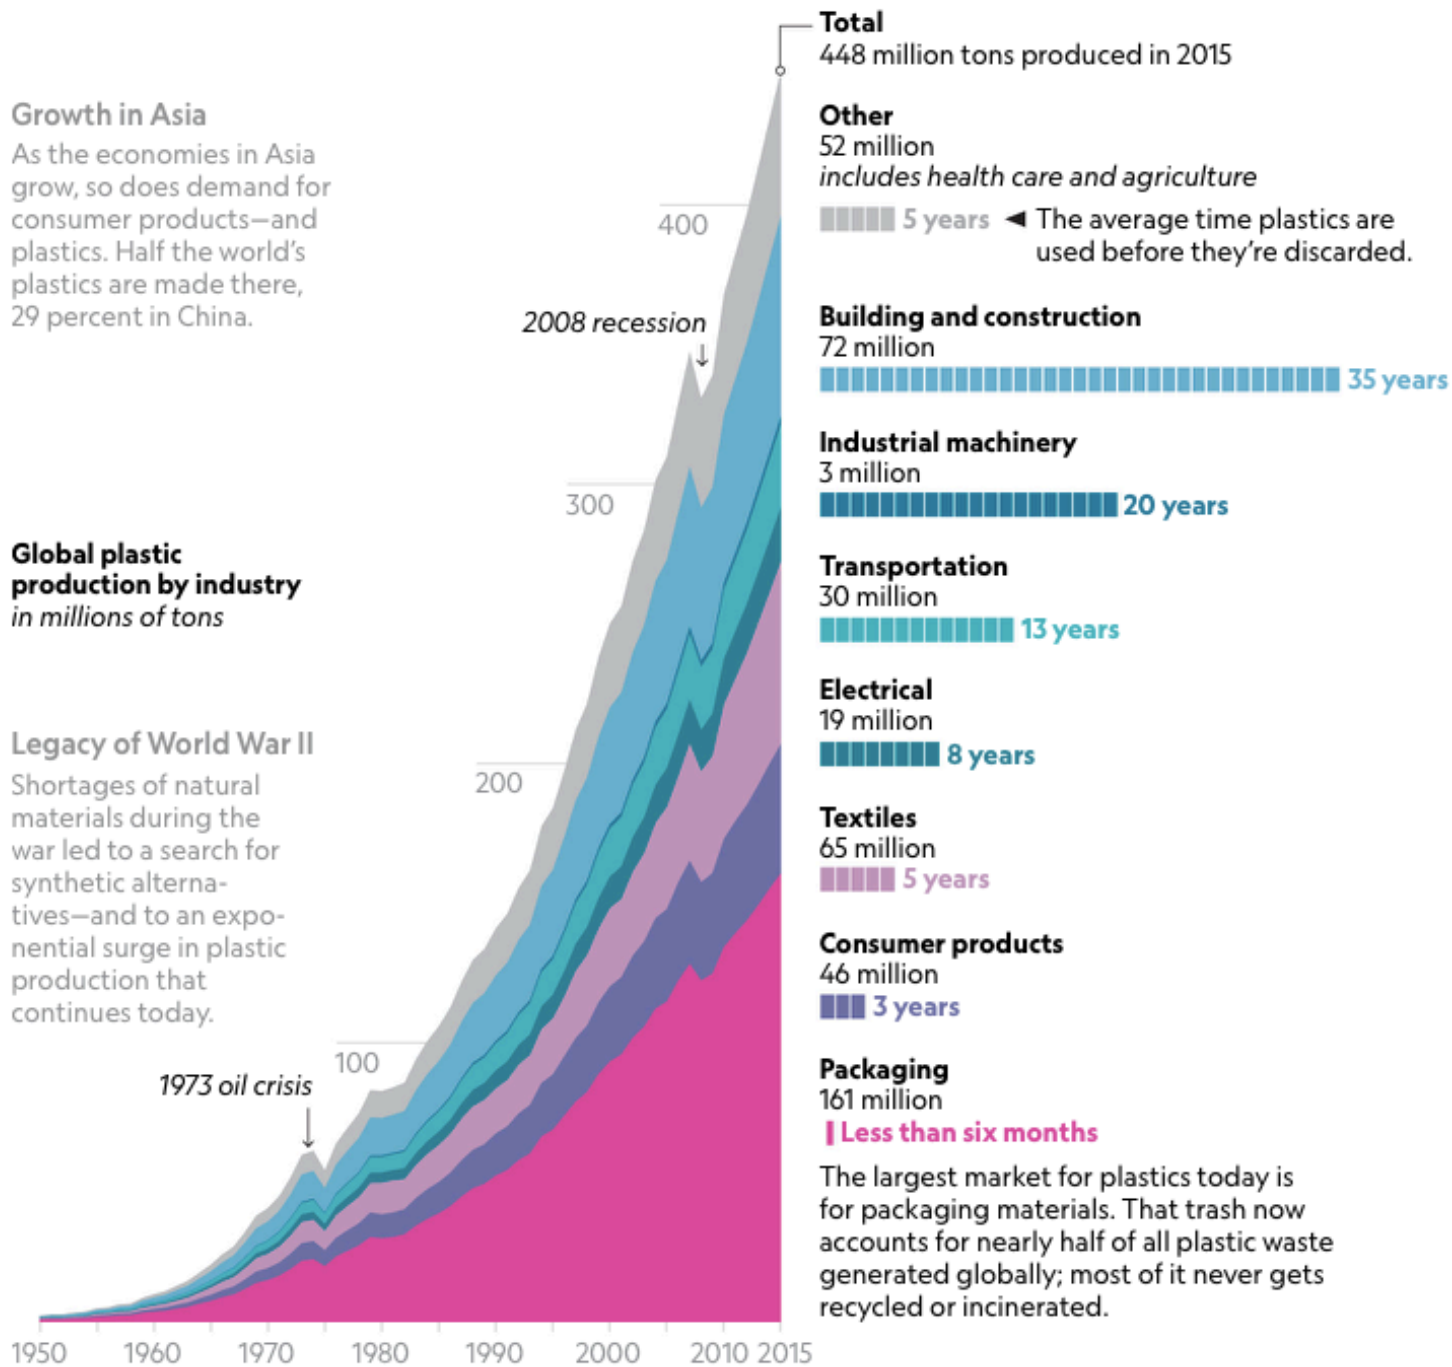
Growth in Asia
As the economies in Asia grow, so does demand for consumer products—and plastics. Half the world's plastics are made there, 29 percent in China.

Global plastic production by industry
in millions of tons

Legacy of World War II
Shortages of natural materials during the war led to a search for synthetic alternatives—and to an exponential surge in plastic production that continues today.

1973 oil crisis

2008 recession

400

300

200

100

1950 1960 1970 1980 1990 2000 2010 2015

Total
448 million tons produced in 2015

Other
52 million
includes health care and agriculture
5 years ◄ The average time plastics are used before they're discarded.

Building and construction
72 million
35 years

Industrial machinery
3 million
20 years

Transportation
30 million
13 years

Electrical
19 million
8 years

Textiles
65 million
5 years

Consumer products
46 million
3 years

Packaging
161 million
Less than six months

The largest market for plastics today is for packaging materials. That trash now accounts for nearly half of all plastic waste generated globally; most of it never gets recycled or incinerated.